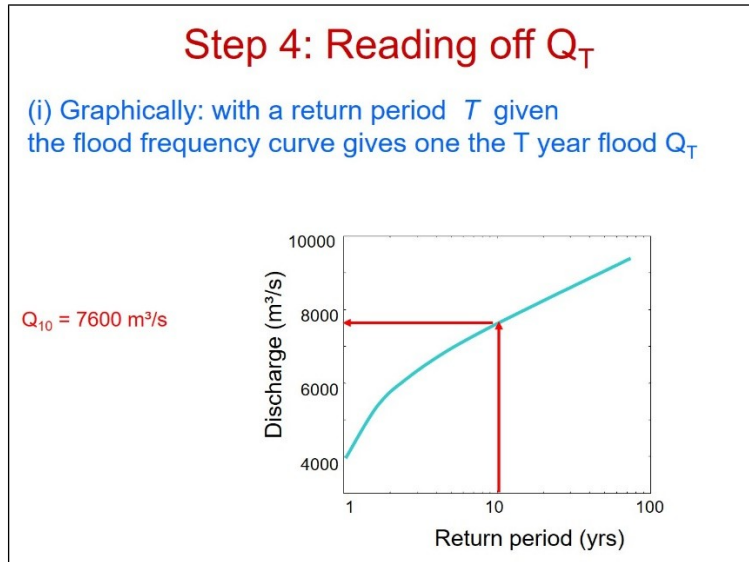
Step 4: Reading off $Q_T$

(i) Graphically: with a return period $T$ given the flood frequency curve gives one the T year flood $Q_T$

$Q_{10}$ = 7600 m³/s

10000
8000
6000
4000
Discharge (m³/s)

1
10
100
Return period (yrs)